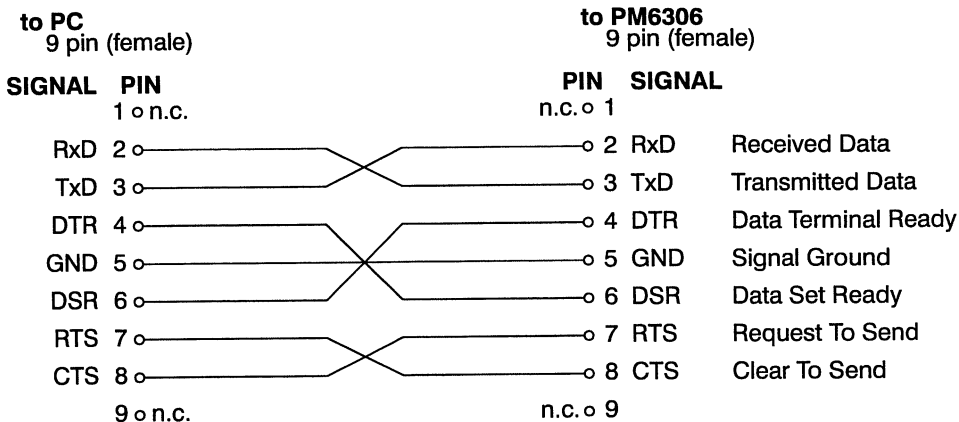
to PC
9 pin (female)

to PM6306
9 pin (female)

| SIGNAL | PIN | PIN | SIGNAL | |
|---|---|---|---|---|
| | 1 n.c. | n.c. 1 | | |
| RxD | 2 | 2 | RxD | Received Data |
| TxD | 3 | 3 | TxD | Transmitted Data |
| DTR | 4 | 4 | DTR | Data Terminal Ready |
| GND | 5 | 5 | GND | Signal Ground |
| DSR | 6 | 6 | DSR | Data Set Ready |
| RTS | 7 | 7 | RTS | Request To Send |
| CTS | 8 | 8 | CTS | Clear To Send |
| | 9 n.c. | n.c. 9 | | |